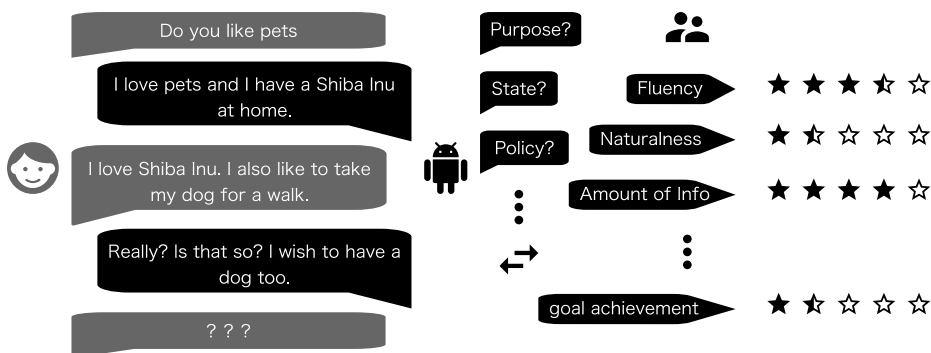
Do you like pets

I love pets and I have a Shiba Inu at home.

I love Shiba Inu. I also like to take my dog for a walk.

Really? Is that so? I wish to have a dog too.

? ? ?

Purpose?

State?

Policy?

Fluency ★★★⯪☆

Naturalness ★⯪☆☆☆

Amount of Info ★★★★☆

goal achievement ★⯪☆☆☆